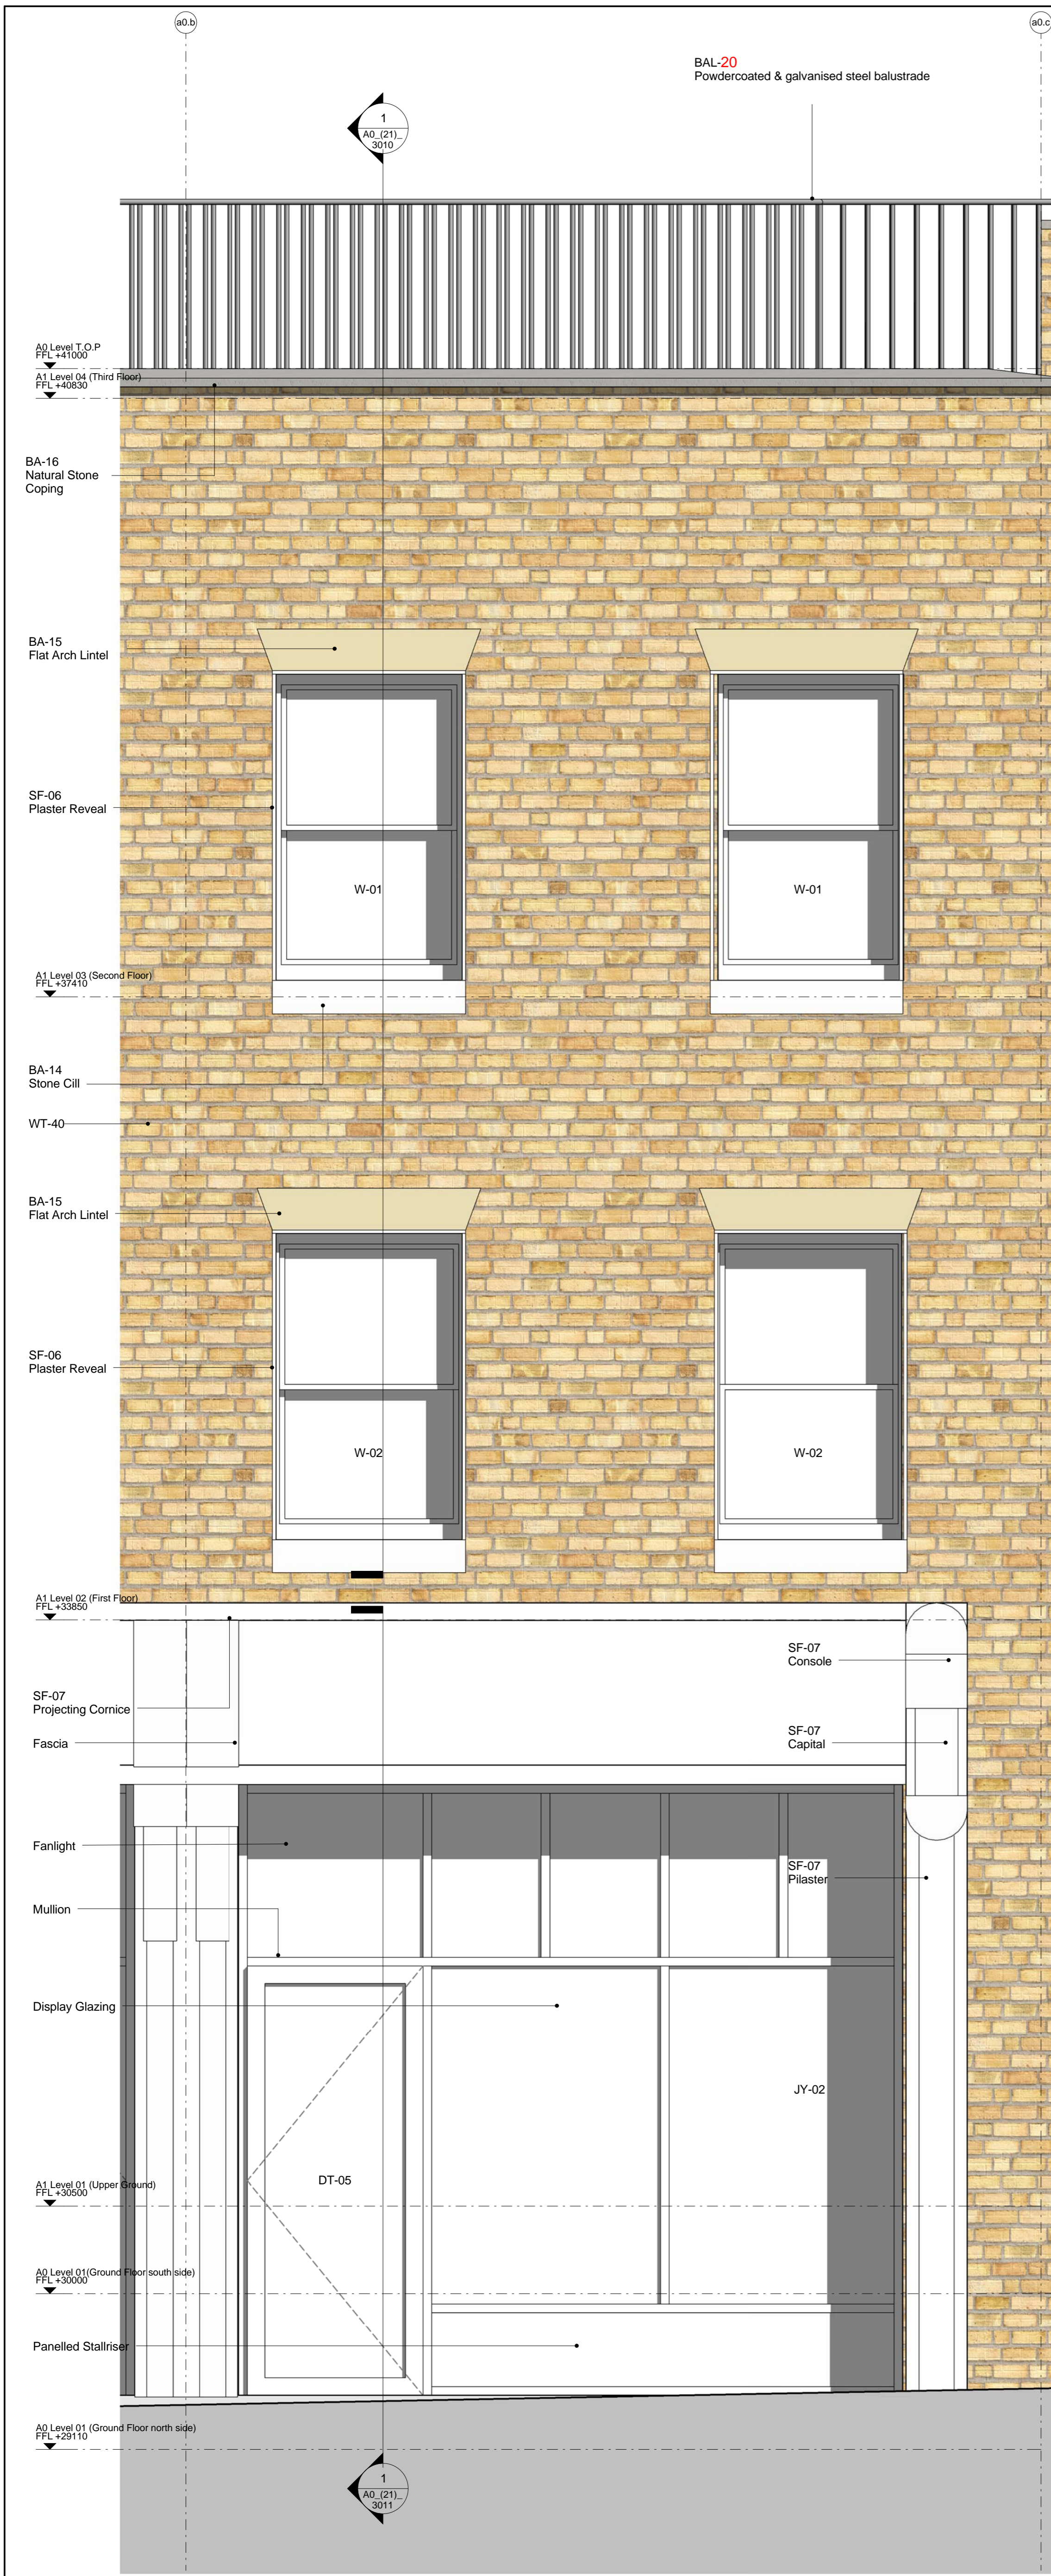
a0.b

a0.c

BAL-20
Powdercoated & galvanised steel balustrade

1
A0_(21)_
3010

A0 Level T.O.P
FFL +41000

A1 Level 04 (Third Floor)
FFL +40830

BA-16
Natural Stone
Coping

BA-15
Flat Arch Lintel

SF-06
Plaster Reveal

W-01

W-01

A1 Level 03 (Second Floor)
FFL +37410

BA-14
Stone Cill

WT-40

BA-15
Flat Arch Lintel

SF-06
Plaster Reveal

W-02

W-02

A1 Level 02 (First Floor)
FFL +33850

SF-07
Console

SF-07
Projecting Cornice

Fascia

SF-07
Capital

Fanlight

SF-07
Pilaster

Mullion

Display Glazing

JY-02

DT-05

A1 Level 01 (Upper Ground)
FFL +30500

A0 Level 01(Ground Floor south side)
FFL +30000

Panelled Stallriser

A0 Level 01 (Ground Floor north side)
FFL +29110

1
A0_(21)_
3011